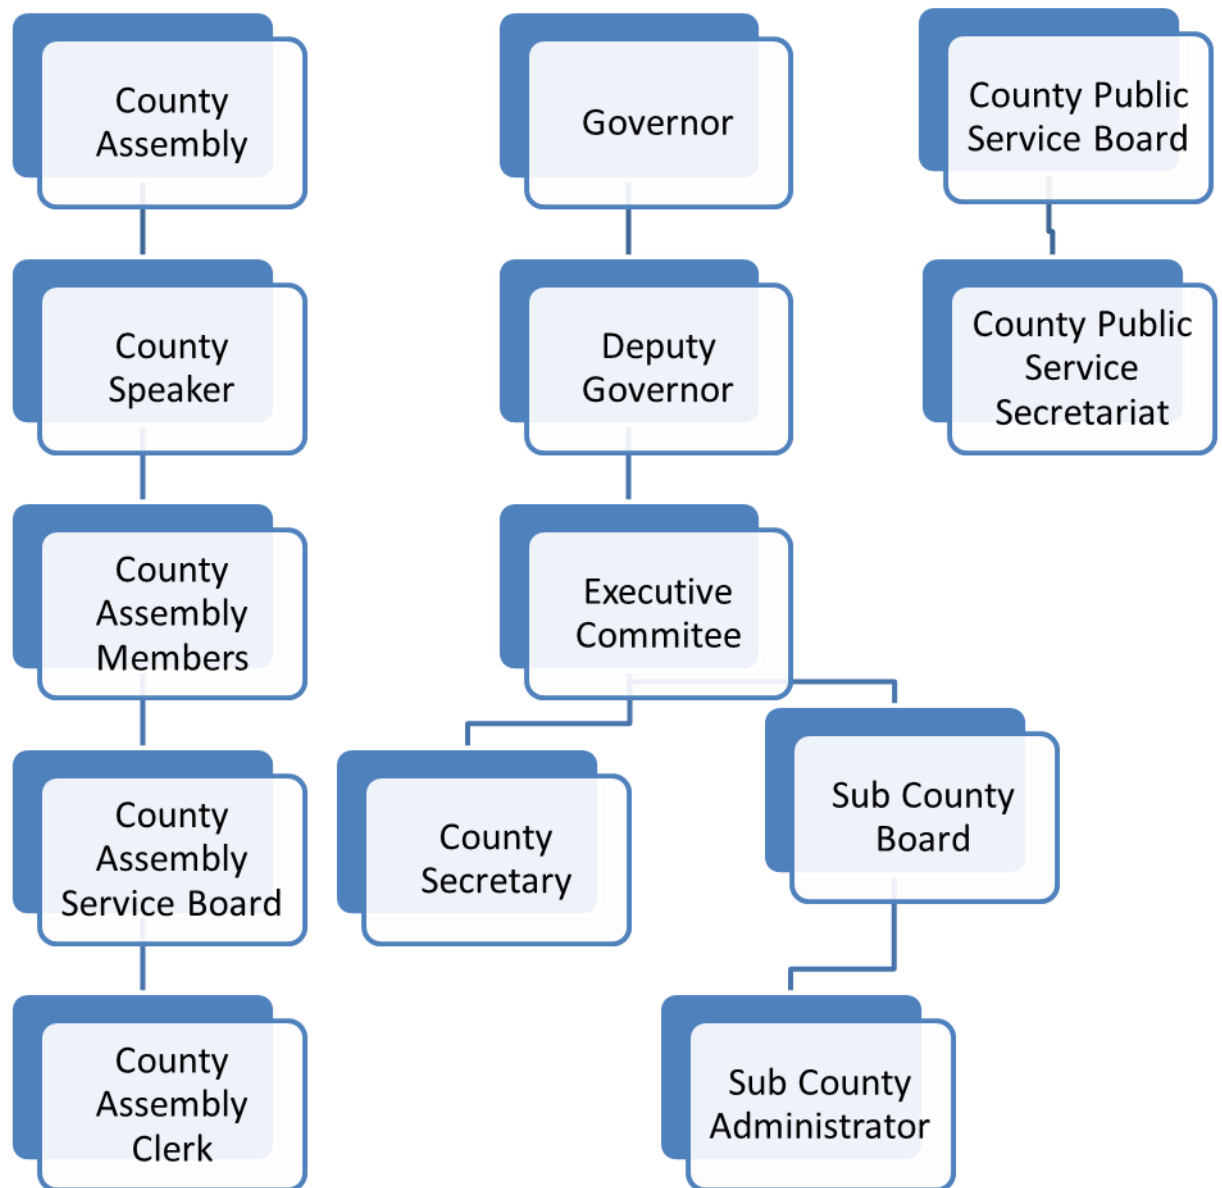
County Assembly

County Speaker

County Assembly Members

County Assembly Service Board

County Assembly Clerk

Governor

Deputy Governor

Executive Commitee

County Secretary

Sub County Board

Sub County Administrator

County Public Service Board

County Public Service Secretariat